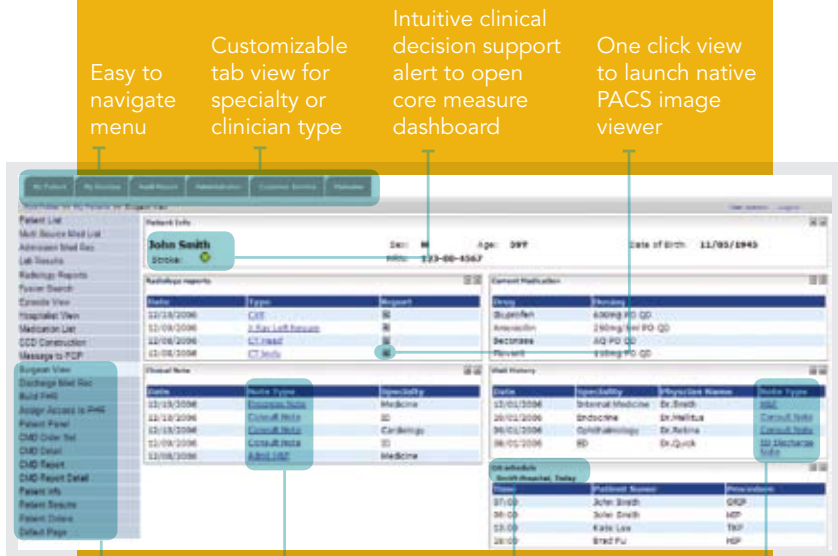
Easy to navigate menu

Customizable tab view for specialty or clinician type

Intuitive clinical decision support alert to open core measure dashboard

One click view to launch native PACS image viewer

My Patient | My Reviews | Audit Report | Administration | Customer Service | Metadata

Patient List
Multi Source Med List
Admission Med Rec
Lab Results
Radiology Reports
Fusion Search
Episode View
Hospitalist View
Medication List
CCD Construction
Message to PCP
Surgeon View
Discharge Med Rec
Build PHR
Assign Access to PHR
Patient Panel
CMD Order Set
CMD Detail
CMD Report
CMD Report Detail
Patient Info
Patient Results
Patient Orders
Default Page

Patient Info
John Smith
Stroke:
Sex: M
Age: 39Y
MRN: 123-00-4567
Date of Birth: 11/05/1945

Radiology reports
| Date | Type | Report |
|---|---|---|
| 12/19/2006 | CXR | |
| 12/08/2006 | X Ray Left femur | |
| 12/08/2006 | CT Head | |
| 12/08/2006 | CT body | |

Current Medication
| Drug | Dosing |
|---|---|
| Ibuprofen | 600mg PO QD |
| Amoxicillin | 250mg/5ml PO QD |
| Decongest | AQ PO QD |
| Flovent | 110mg PO QD |

Clinical Note
| Date | Note Type | Specialty |
|---|---|---|
| 12/19/2006 | Progress Note | Medicine |
| 12/18/2006 | Consult Note | ID |
| 12/15/2006 | Consult Note | Cardiology |
| 12/11/2006 | Consult Note | ID |
| 12/08/2006 | Admit H&P | Medicine |

Visit History
| Date | Specialty | Physician Name | Note Type |
|---|---|---|---|
| 12/01/2006 | Internal Medicine | Dr.Smith | H&P |
| 20/01/2006 | Endocrine | Dr.Mellitus | Consult Note |
| 06/01/2006 | Ophthalmology | Dr.Retina | Consult Note |
| 06/01/2006 | ED | Dr.Quick | ED Discharge Note |

OR schedule
Smith Hospital, Today
| Time | Patient Name | Procedure |
|---|---|---|
| 07:00 | John Smith | ORIF |
| 08:00 | John Smith | HIP |
| 13:00 | Kate Lee | TKP |
| 20:00 | Brad Fu | HIP |